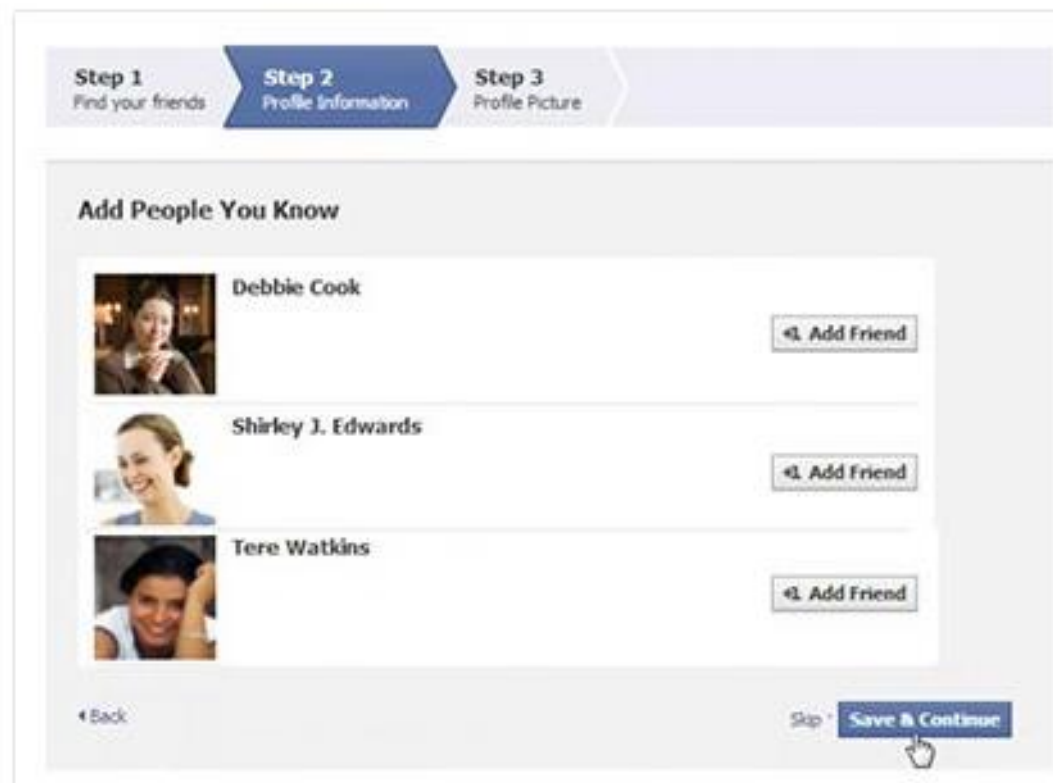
Step 1
Find your friends

Step 2
Profile Information

Step 3
Profile Picture

Add People You Know

Debbie Cook

Add Friend

Shirley J. Edwards

Add Friend

Tere Watkins

Add Friend

Back

Skip

Save & Continue